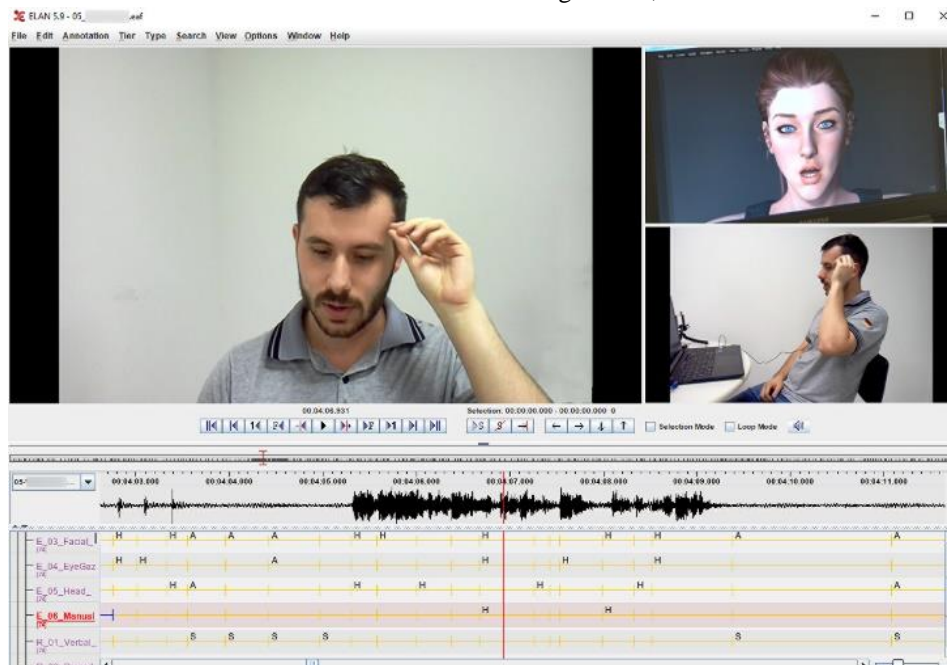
ELAN 5.9 - 05_ .eaf

File Edit Annotation Tier Type Search View Options Window Help

00:04:06.931

Selection: 00:00:00.000 - 00:00:00.000 0

Selection Mode Loop Mode

05

00:04:03.000 00:04:04.000 00:04:05.000 00:04:06.000 00:04:07.000 00:04:08.000 00:04:09.000 00:04:10.000 00:04:11.000

E_03_Facial_

H H A A A H H H H H A A

E_04_EyeGaz

H H A H H H

E_05_Head_

H A H H H H H A

E_06_Manual

H H

R_01_Verbal_

S S S S S S